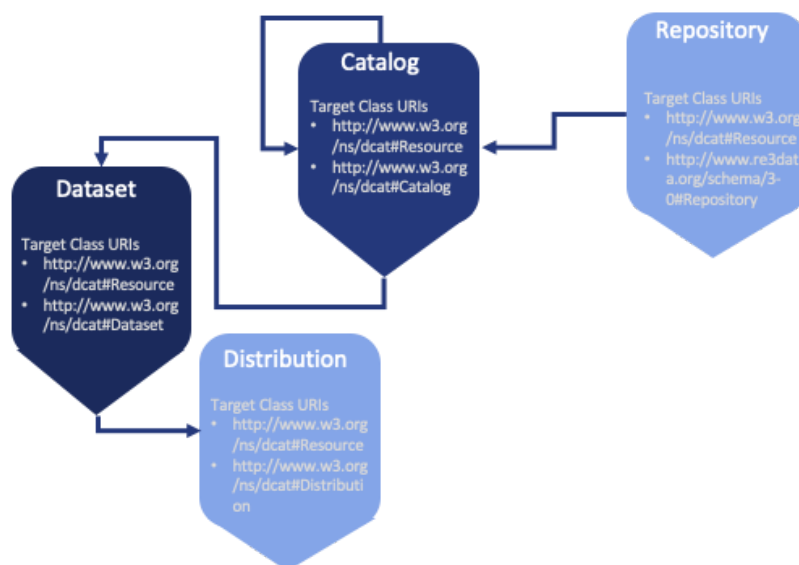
Catalog

Target Class URIs
- http://www.w3.org/ns/dcat#Resource
- http://www.w3.org/ns/dcat#Catalog

Repository

Target Class URIs
- http://www.w3.org/ns/dcat#Resource
- http://www.re3data.org/schema/3-0#Repository

Dataset

Target Class URIs
- http://www.w3.org/ns/dcat#Resource
- http://www.w3.org/ns/dcat#Dataset

Distribution

Target Class URIs
- http://www.w3.org/ns/dcat#Resource
- http://www.w3.org/ns/dcat#Distribution